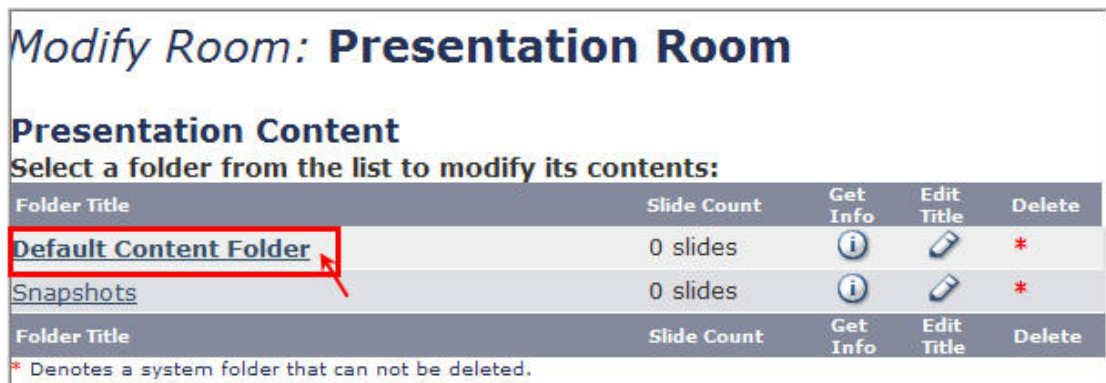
*Modify Room:* **Presentation Room**

**Presentation Content**

**Select a folder from the list to modify its contents:**

| Folder Title | Slide Count | Get Info | Edit Title | Delete |
|---|---|---|---|---|
| Default Content Folder | 0 slides | | | * |
| Snapshots | 0 slides | | | * |
| Folder Title | Slide Count | Get Info | Edit Title | Delete |

* Denotes a system folder that can not be deleted.